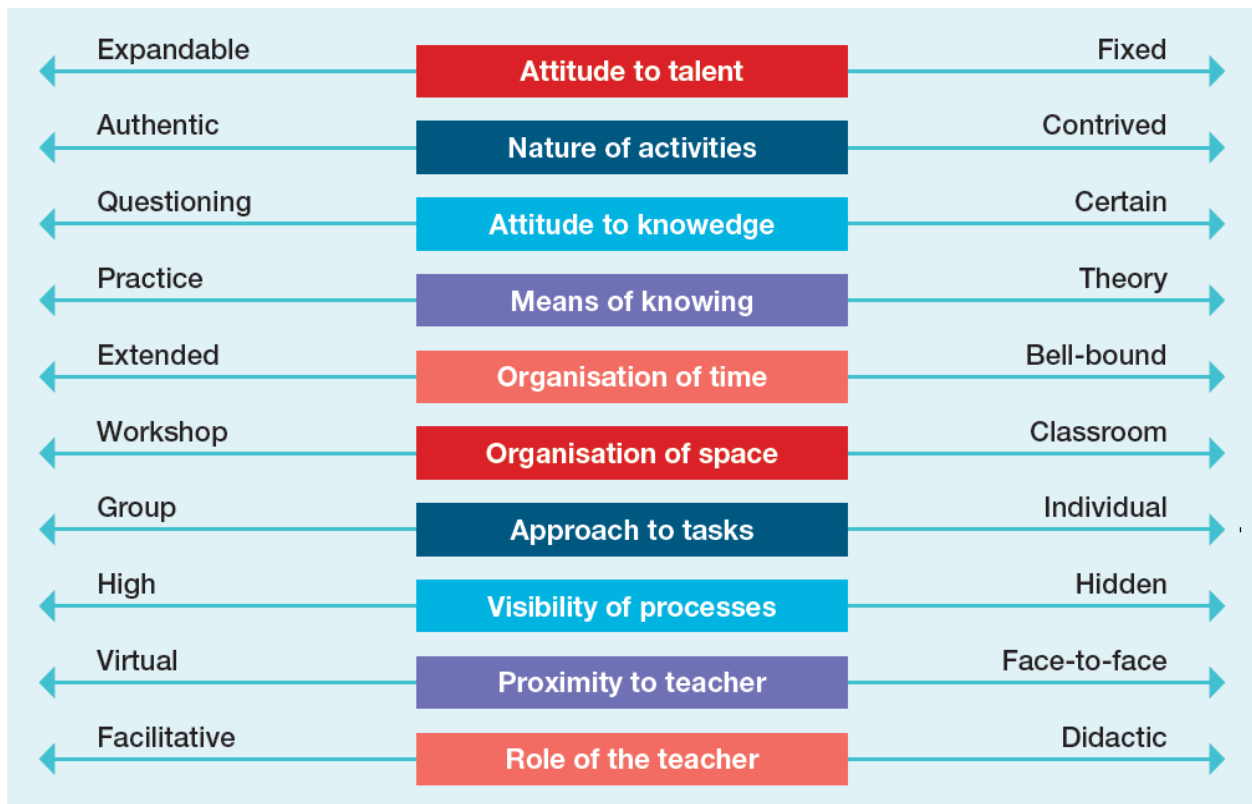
Expandable | Attitude to talent | Fixed

Authentic | Nature of activities | Contrived

Questioning | Attitude to knowedge | Certain

Practice | Means of knowing | Theory

Extended | Organisation of time | Bell-bound

Workshop | Organisation of space | Classroom

Group | Approach to tasks | Individual

High | Visibility of processes | Hidden

Virtual | Proximity to teacher | Face-to-face

Facilitative | Role of the teacher | Didactic